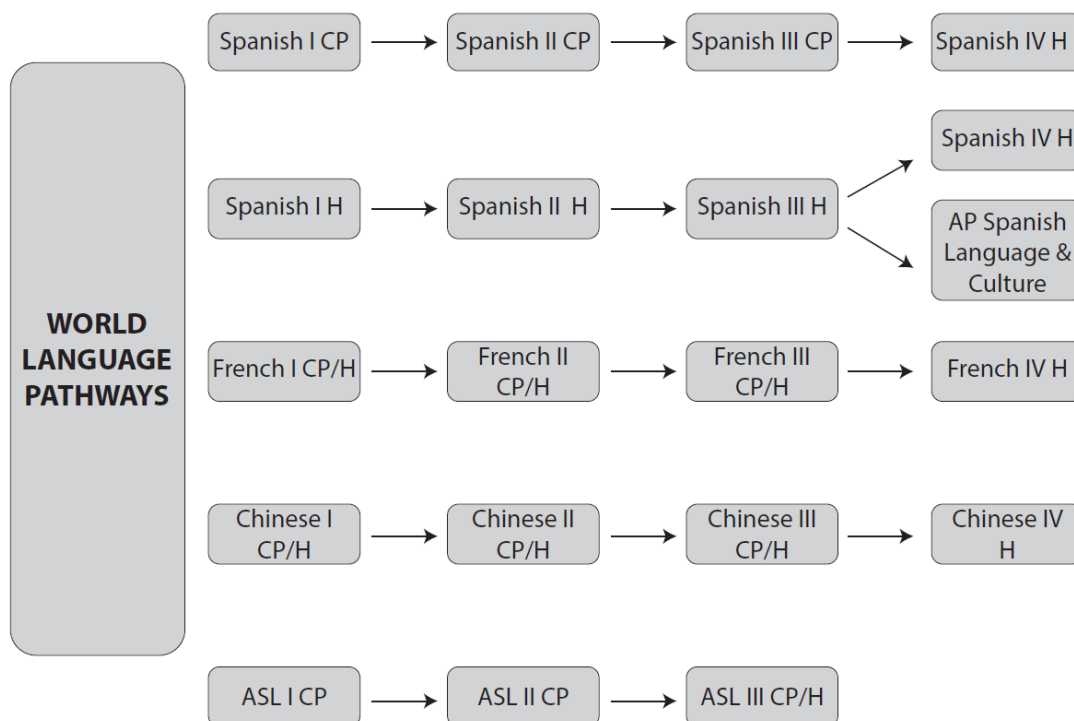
WORLD LANGUAGE PATHWAYS

Spanish I CP
Spanish II CP
Spanish III CP
Spanish IV H

Spanish I H
Spanish II H
Spanish III H
Spanish IV H
AP Spanish Language & Culture

French I CP/H
French II CP/H
French III CP/H
French IV H

Chinese I CP/H
Chinese II CP/H
Chinese III CP/H
Chinese IV H

ASL I CP
ASL II CP
ASL III CP/H